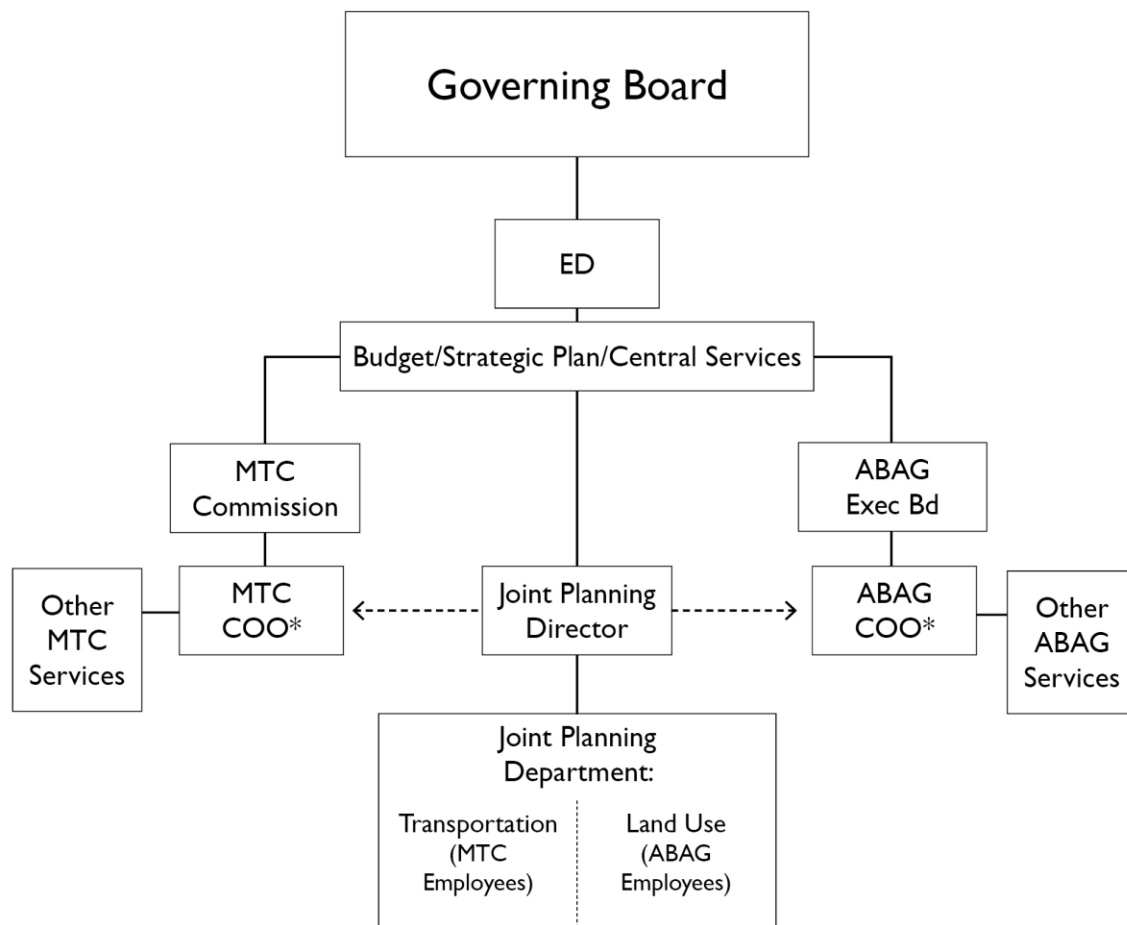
Governing Board

ED

Budget/Strategic Plan/Central Services

MTC Commission

ABAG Exec Bd

Other MTC Services

MTC COO*

Joint Planning Director

ABAG COO*

Other ABAG Services

Joint Planning Department:

Transportation (MTC Employees)

Land Use (ABAG Employees)